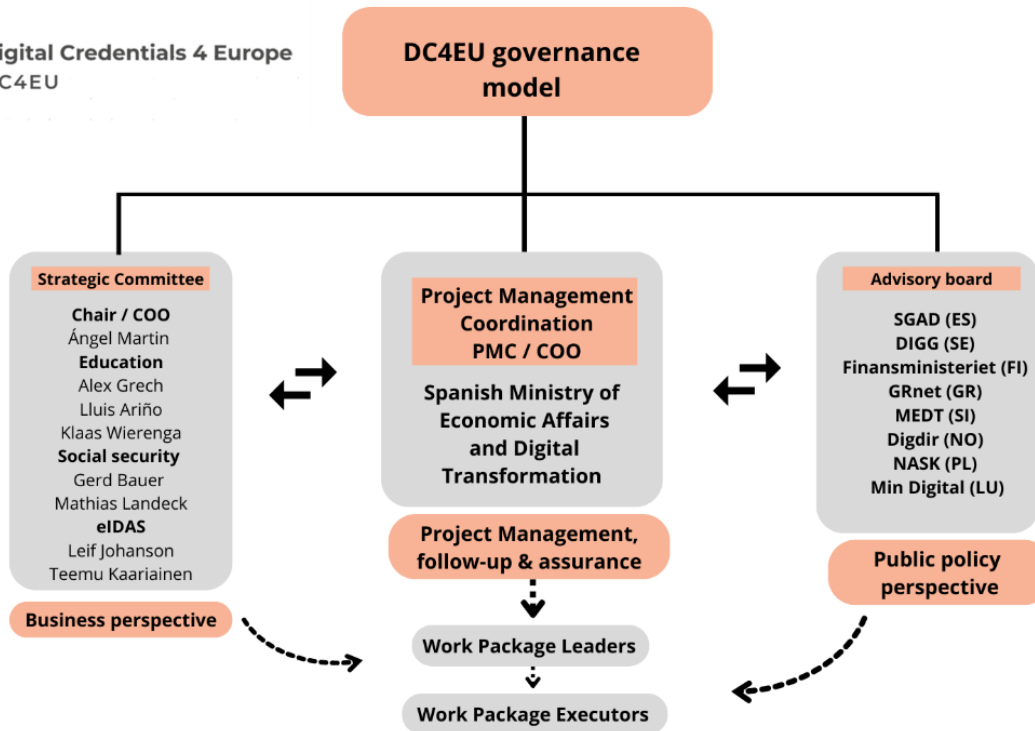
igital Credentials 4 Europe
C4EU

DC4EU governance model

Strategic Committee

Chair / COO
Ángel Martin
Education
Alex Grech
Lluis Ariño
Klaas Wierenga
Social security
Gerd Bauer
Mathias Landeck
eIDAS
Leif Johanson
Teemu Kaariainen

Business perspective

Project Management Coordination PMC / COO

Spanish Ministry of Economic Affairs and Digital Transformation

Project Management, follow-up & assurance

Advisory board

SGAD (ES)
DIGG (SE)
Finansministeriet (FI)
GRnet (GR)
MEDT (SI)
Digdir (NO)
NASK (PL)
Min Digital (LU)

Public policy perspective

Work Package Leaders

Work Package Executors